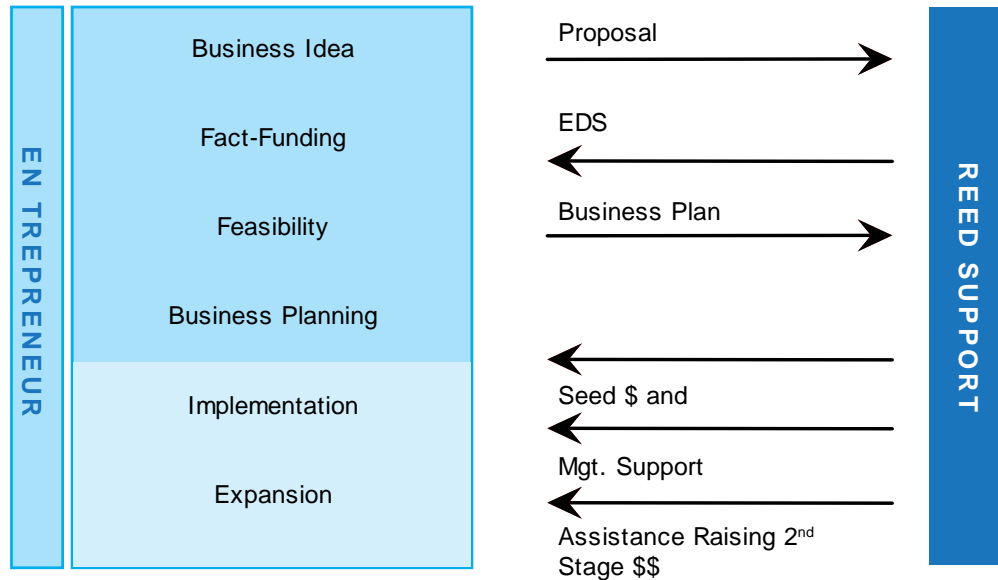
EN TREPRENEUR

Business Idea

Fact-Funding

Feasibility

Business Planning

Implementation

Expansion

Proposal

EDS

Business Plan

Seed $ and

Mgt. Support

Assistance Raising 2$^{nd}$ Stage $$

REED SUPPORT